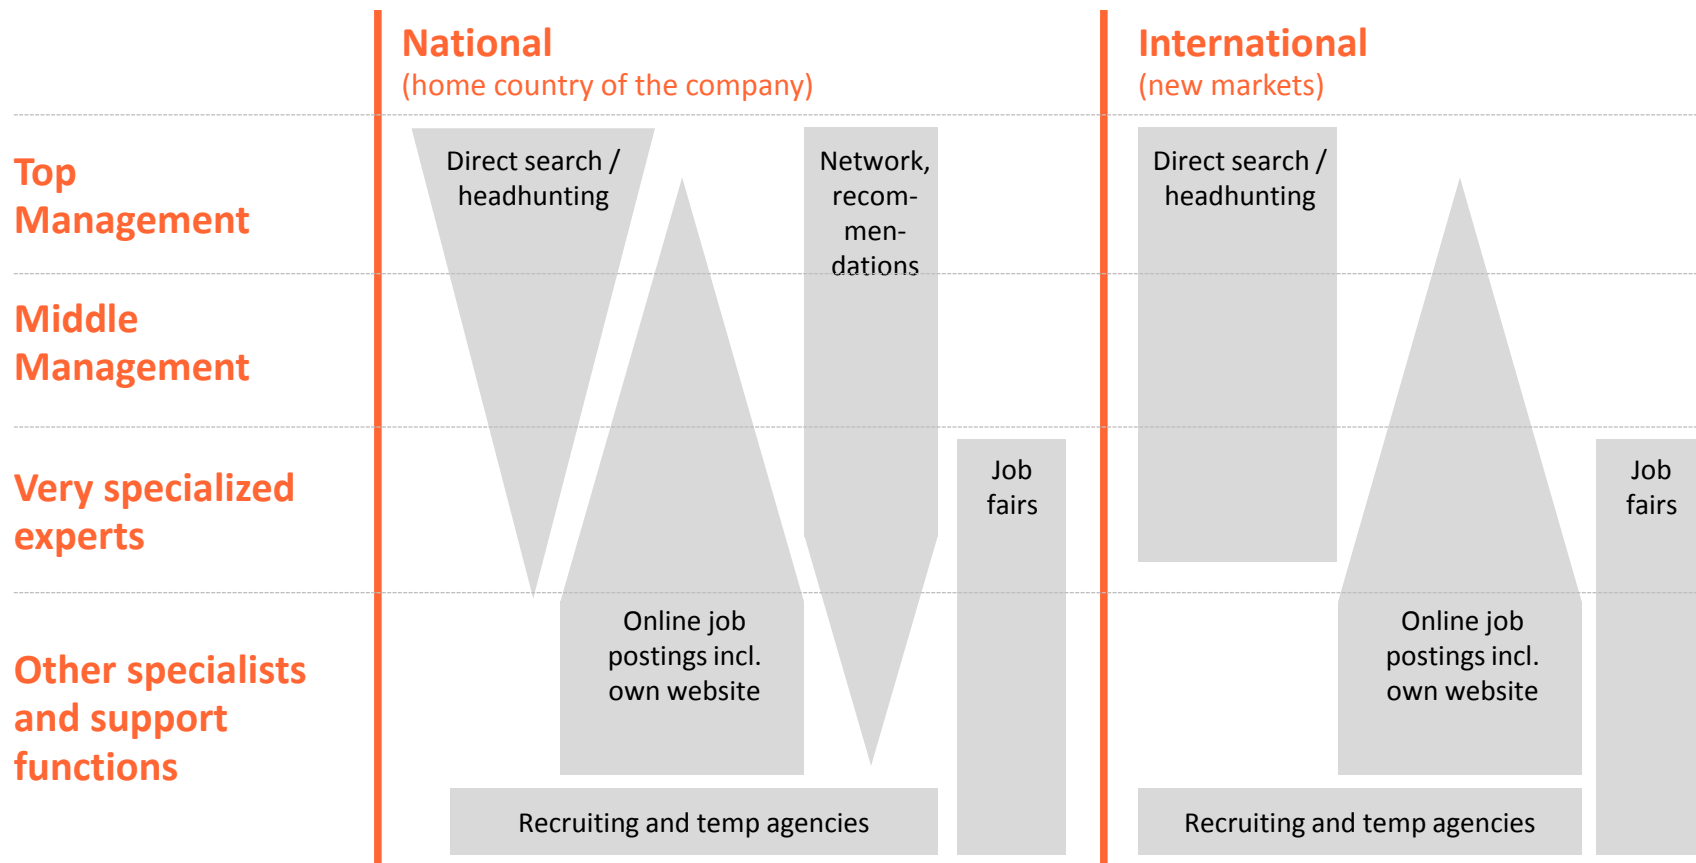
National
(home country of the company)

International
(new markets)

Top Management

Middle Management

Very specialized experts

Other specialists and support functions

Direct search / headhunting

Network, recommendations

Online job postings incl. own website

Job fairs

Recruiting and temp agencies

Direct search / headhunting

Online job postings incl. own website

Job fairs

Recruiting and temp agencies